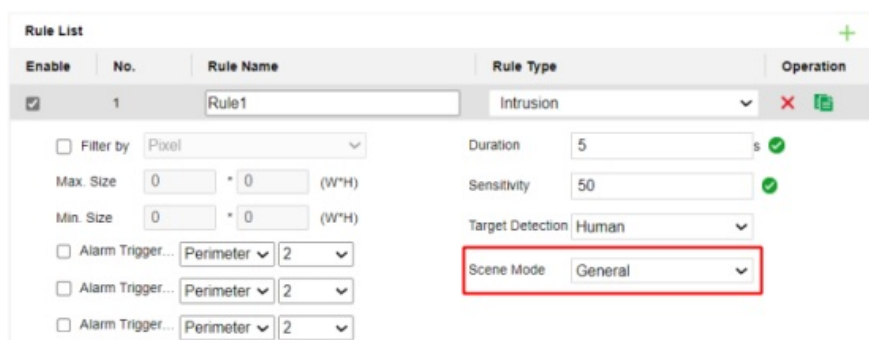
Rule List

| Enable | No. | Rule Name | Rule Type | Operation |
|---|---|---|---|---|
| ☑ | 1 | Rule1 | Intrusion | |

Filter by Pixel

Max. Size 0 * 0 (W*H)

Min. Size 0 * 0 (W*H)

Alarm Trigger... Perimeter 2

Alarm Trigger... Perimeter 2

Alarm Trigger... Perimeter 2

Duration 5 s

Sensitivity 50

Target Detection Human

Scene Mode General